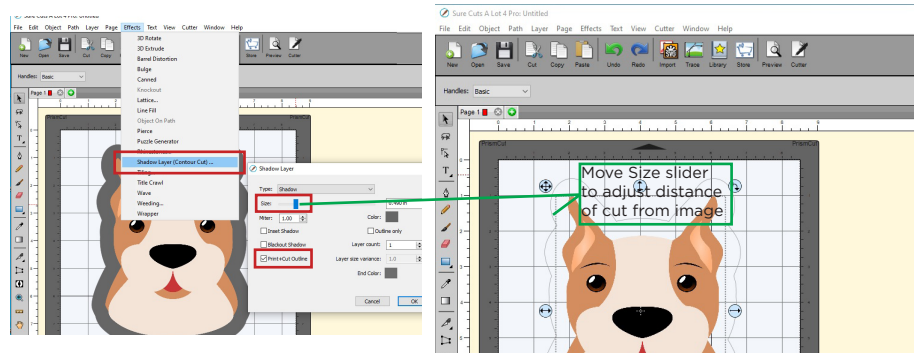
Sure Cuts A Lot 4 Pro: Untitled

File Edit Object Path Layer Page Effects Text View Cutter Window Help

New Open Save Cut Copy

3D Rotate
3D Extrude
Barrel Distortion
Bulge
Canned
Knockout
Lattice...
Line Fill
Object On Path
Pierce
Puzzle Generator
Rhinestones...
Shadow Layer (Contour Cut) ...
Tiling
Title Crawl
Wave
Weeding...
Wrapper

Store Preview Cutter

Handles: Basic

Page 1

PrismCut

Shadow Layer

Type: Shadow

Size: 0.400 in

Miter: 1.00

Color:

Inset Shadow

Outline only

Blackout Shadow

Layer count: 1

Layer size variance: 1.0

Print+Cut Outline

End Color:

Cancel OK

Sure Cuts A Lot 4 Pro: Untitled

File Edit Object Path Layer Page Effects Text View Cutter Window Help

New Open Save Cut Copy Paste Undo Redo Import Trace Library Store Preview Cutter

Handles: Basic

Page 1

PrismCut

Move Size slider to adjust distance of cut from image